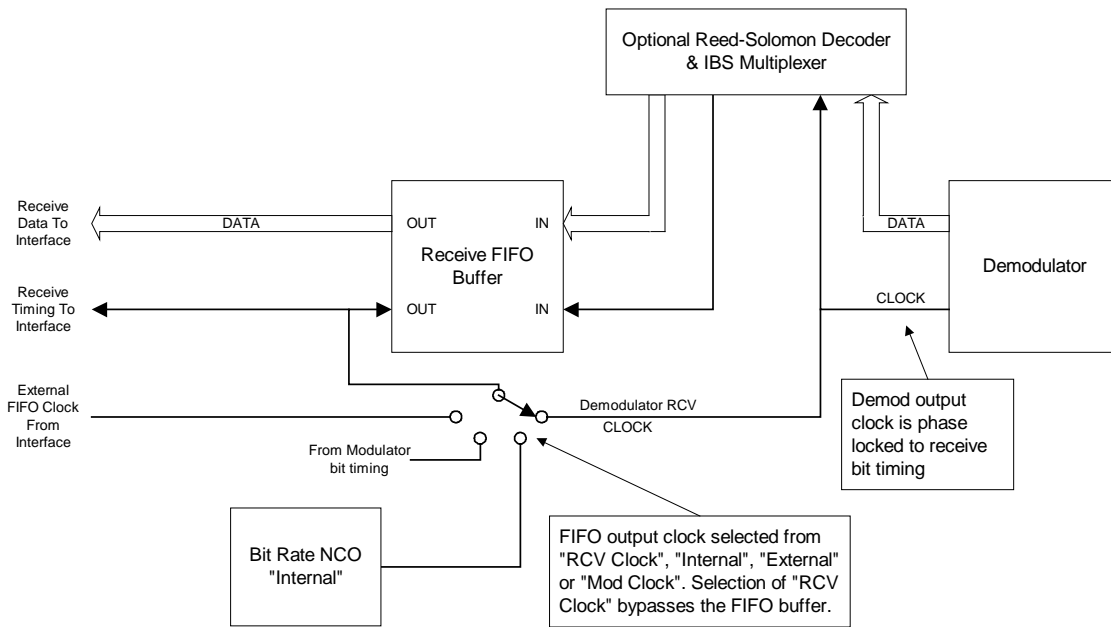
Optional Reed-Solomon Decoder & IBS Multiplexer

Receive Data To Interface

DATA

OUT

IN

Receive FIFO Buffer

Receive Timing To Interface

OUT

IN

DATA

Demodulator

CLOCK

External FIFO Clock From Interface

Demodulator RCV CLOCK

From Modulator bit timing

Demod output clock is phase locked to receive bit timing

Bit Rate NCO "Internal"

FIFO output clock selected from "RCV Clock", "Internal", "External" or "Mod Clock". Selection of "RCV Clock" bypasses the FIFO buffer.